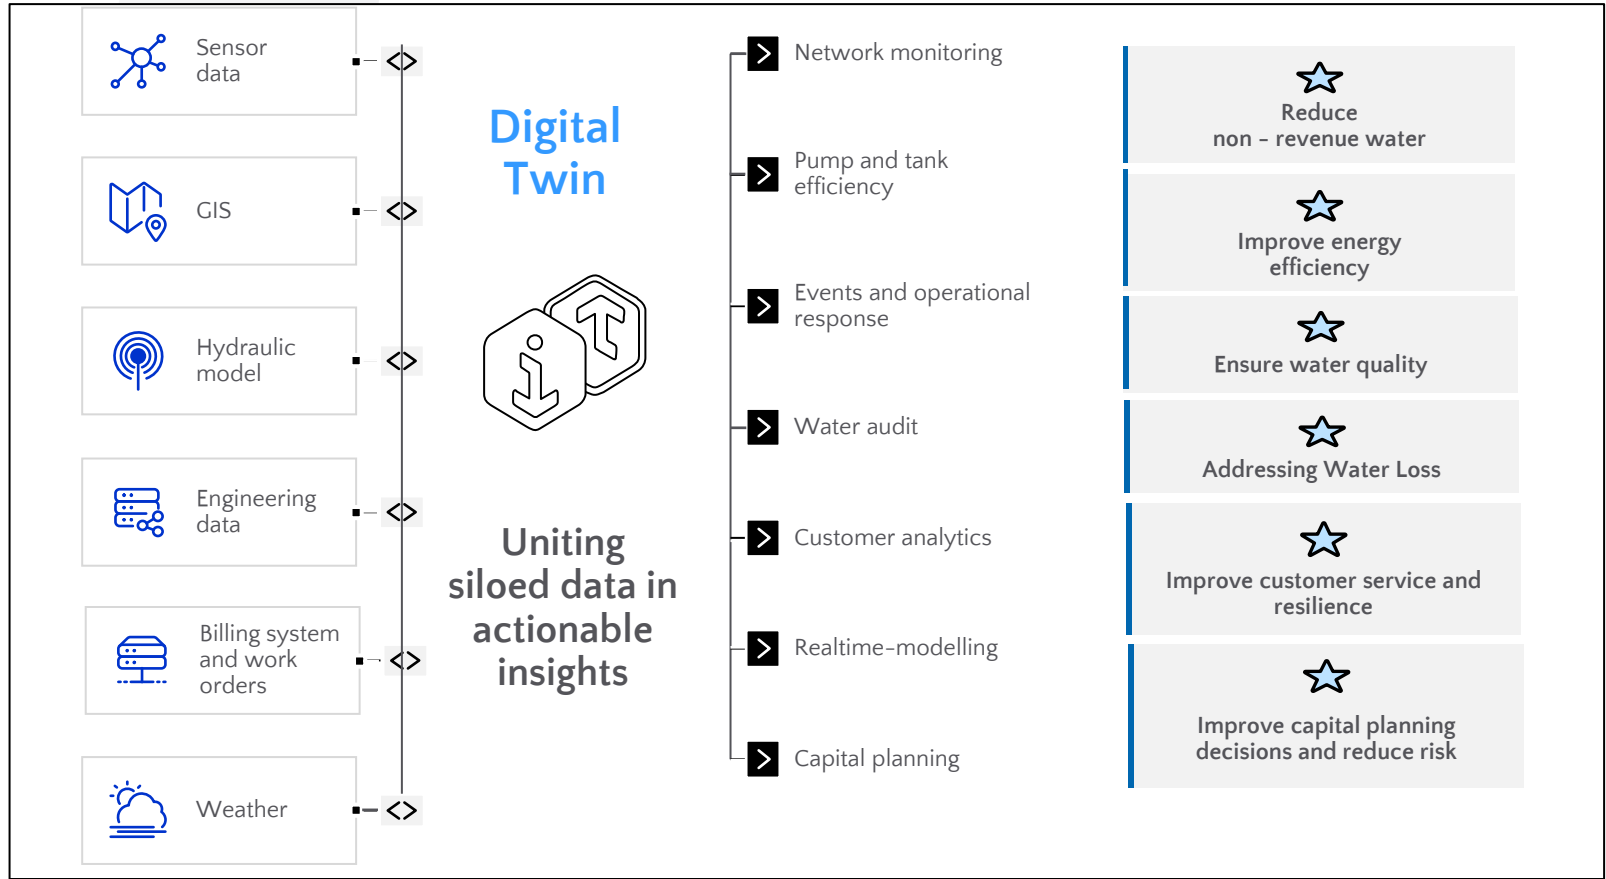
Sensor data

GIS

Hydraulic model

Engineering data

Billing system and work orders

Weather

Digital Twin

Uniting siloed data in actionable insights

Network monitoring

Pump and tank efficiency

Events and operational response

Water audit

Customer analytics

Realtime-modelling

Capital planning

Reduce non - revenue water

Improve energy efficiency

Ensure water quality

Addressing Water Loss

Improve customer service and resilience

Improve capital planning decisions and reduce risk